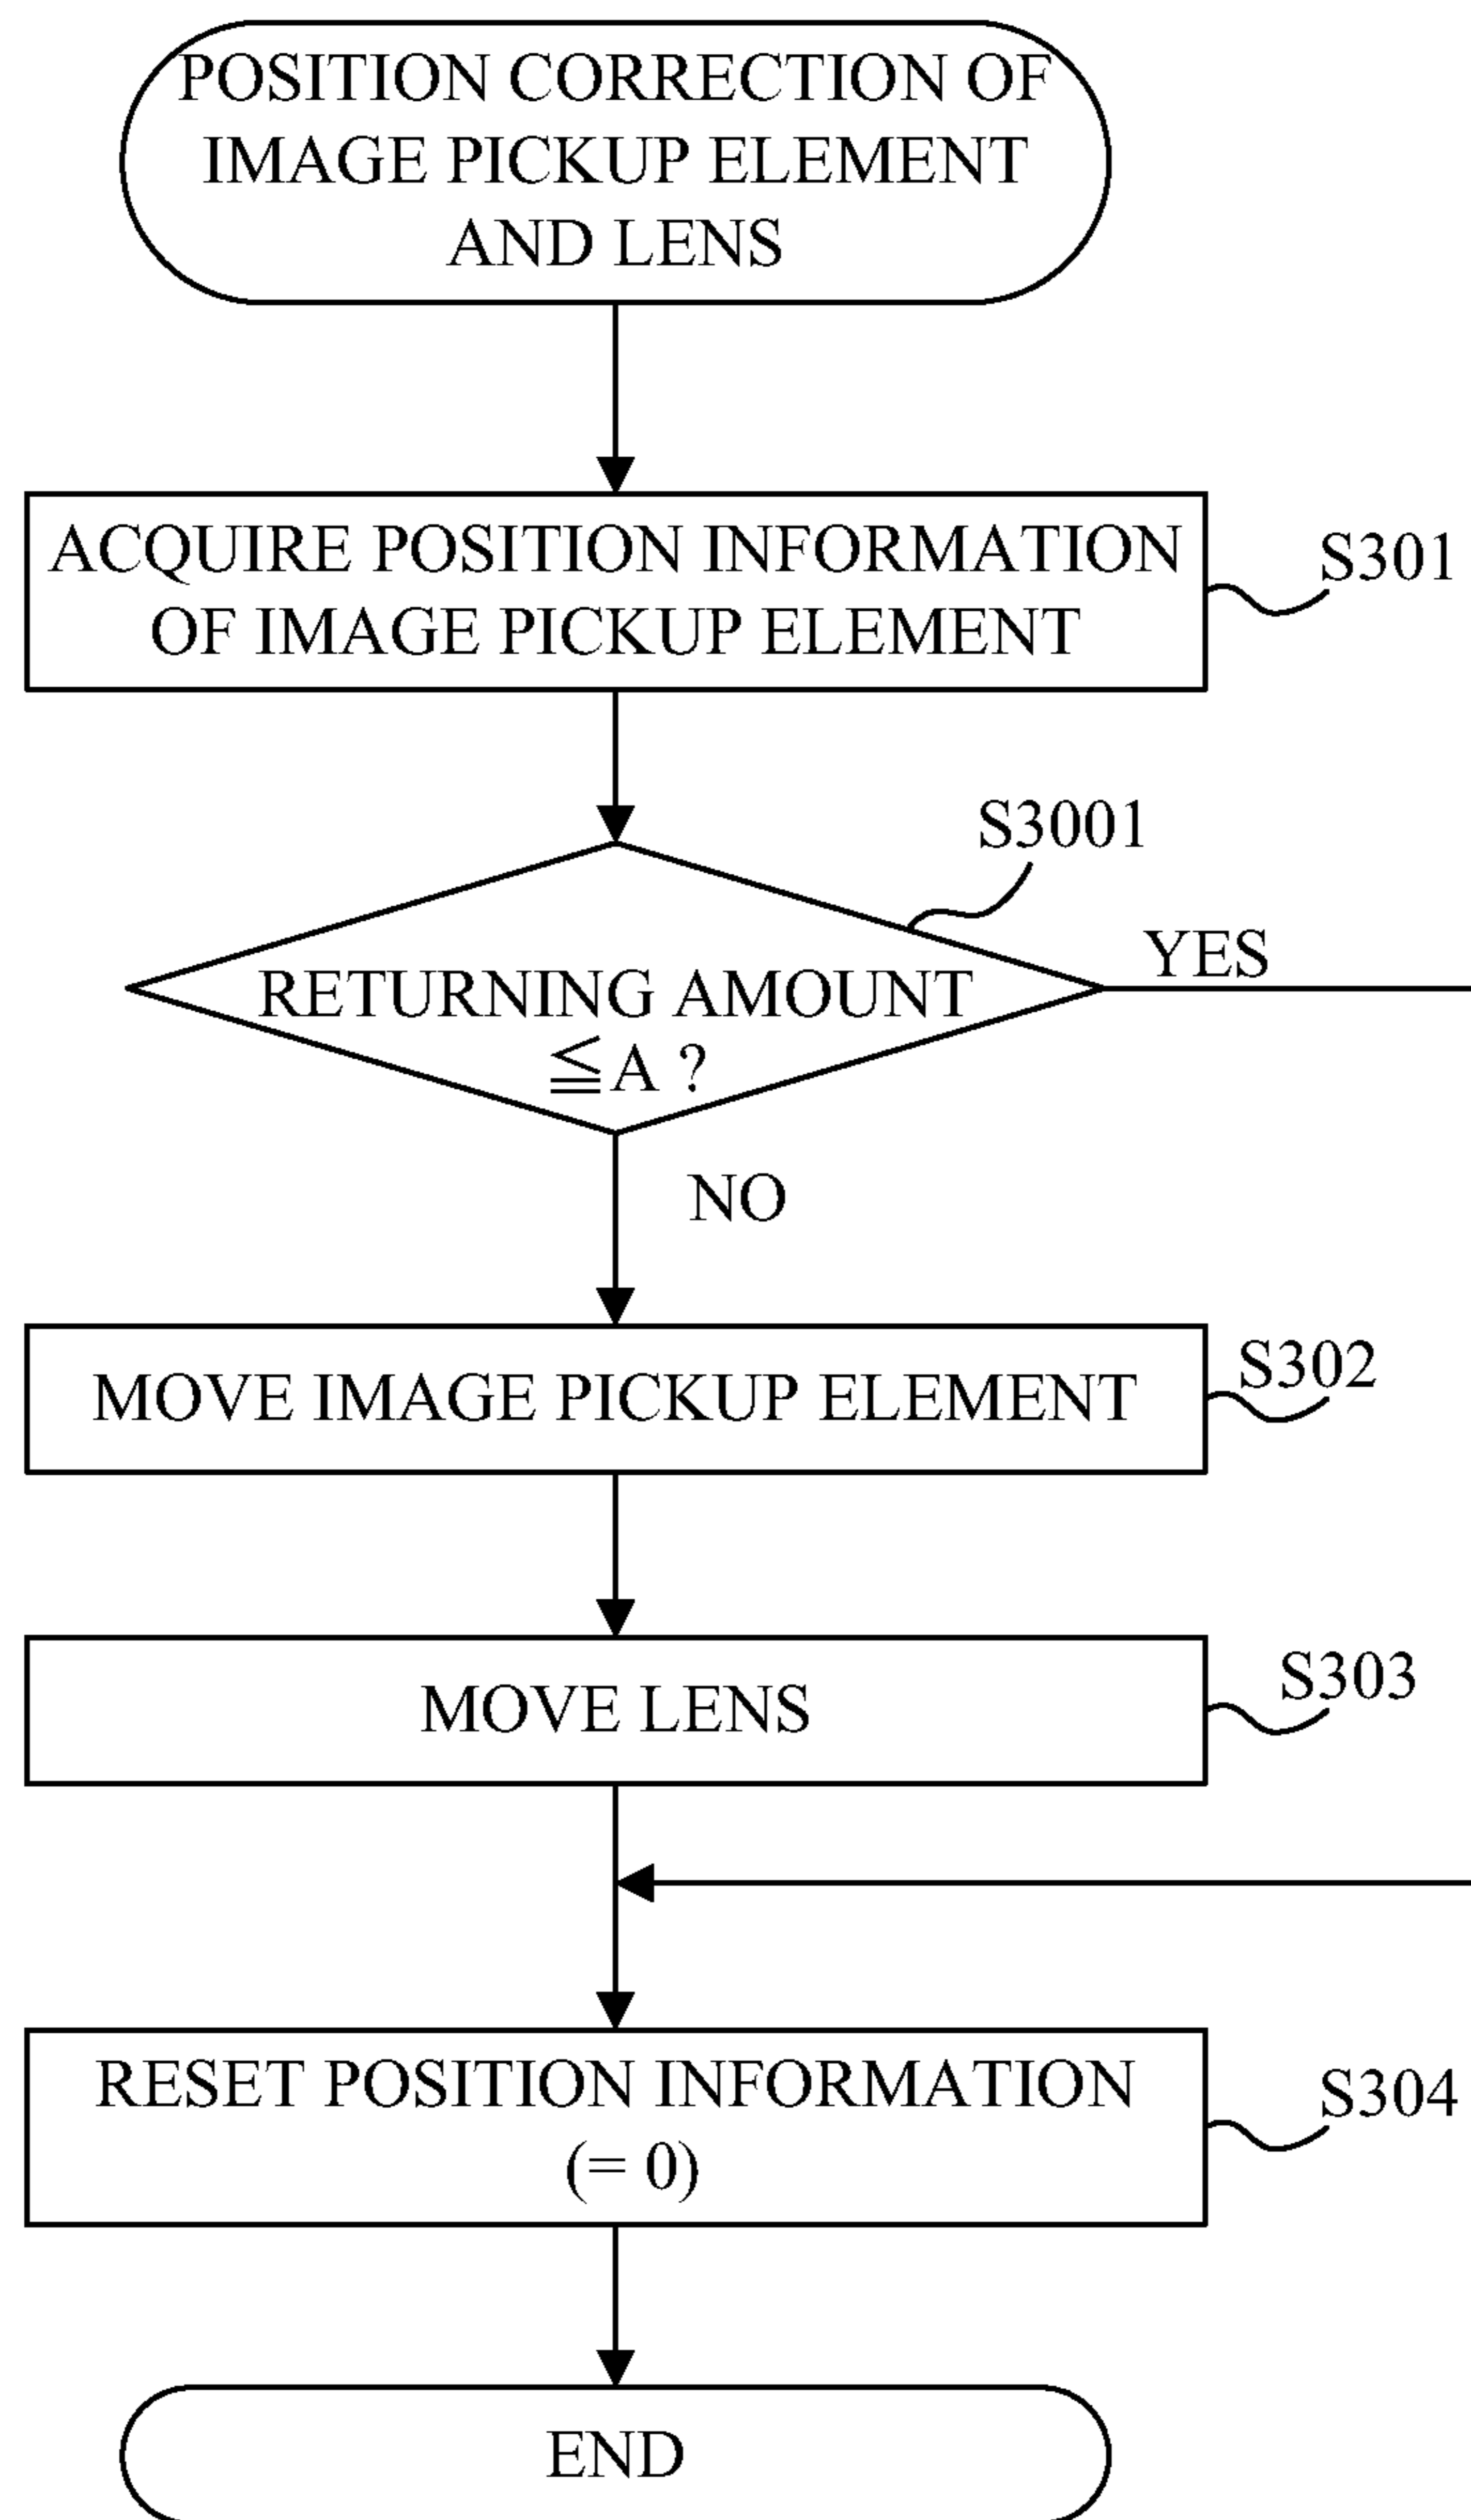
POSITION CORRECTION OF IMAGE PICKUP ELEMENT AND LENS

ACQUIRE POSITION INFORMATION OF IMAGE PICKUP ELEMENT

S301

S3001

RETURNING AMOUNT $\leqq$A ?

YES

NO

MOVE IMAGE PICKUP ELEMENT

S302

MOVE LENS

S303

RESET POSITION INFORMATION (= 0)

S304

END